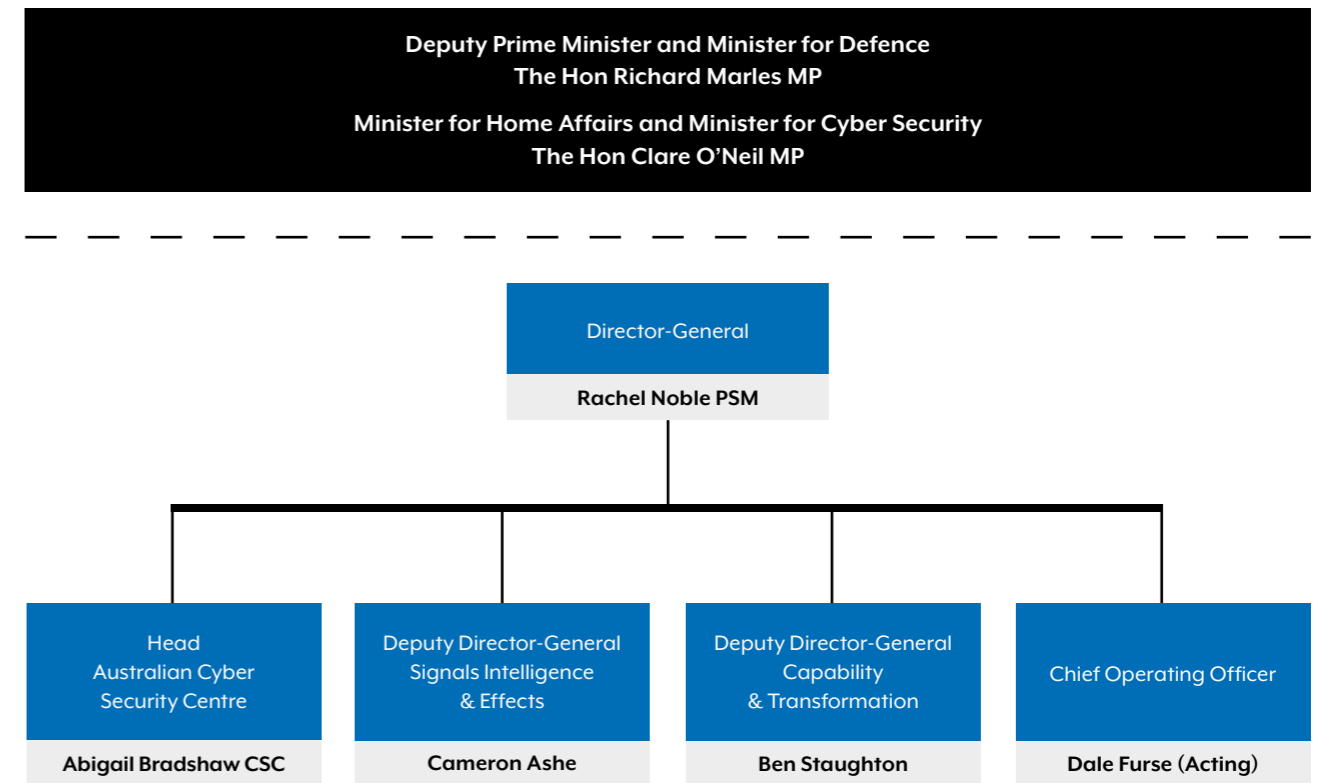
Deputy Prime Minister and Minister for Defence
The Hon Richard Marles MP

Minister for Home Affairs and Minister for Cyber Security
The Hon Clare O'Neil MP

Director-General

Rachel Noble PSM

Head
Australian Cyber
Security Centre

Abigail Bradshaw CSC

Deputy Director-General
Signals Intelligence
& Effects

Cameron Ashe

Deputy Director-General
Capability
& Transformation

Ben Staughton

Chief Operating Officer

Dale Furse (Acting)